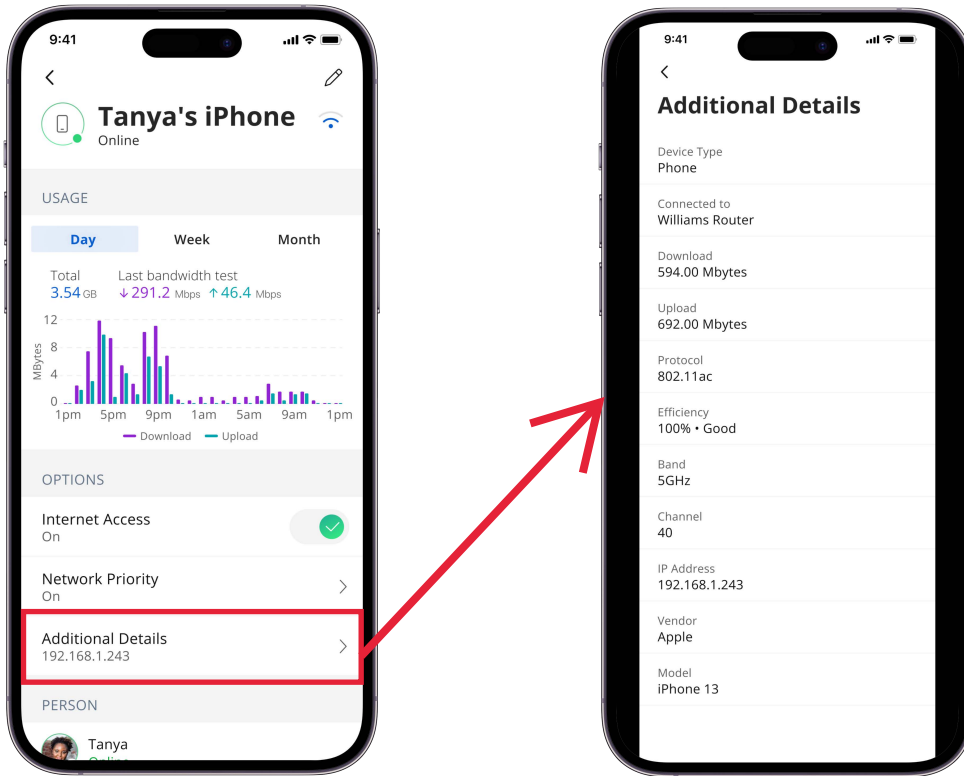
9:41

<

Tanya's iPhone
Online

USAGE

Day
Week
Month

Total
3.54 GB
Last bandwidth test
↓291.2 Mbps ↑46.4 Mbps

12
8
4
0
MBytes
1pm 5pm 9pm 1am 5am 9am 1pm
Download Upload

OPTIONS

Internet Access
On

Network Priority
On

Additional Details
192.168.1.243

PERSON

Tanya
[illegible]

9:41

<
Additional Details

Device Type
Phone

Connected to
Williams Router

Download
594.00 Mbytes

Upload
692.00 Mbytes

Protocol
802.11ac

Efficiency
100% • Good

Band
5GHz

Channel
40

IP Address
192.168.1.243

Vendor
Apple

Model
iPhone 13